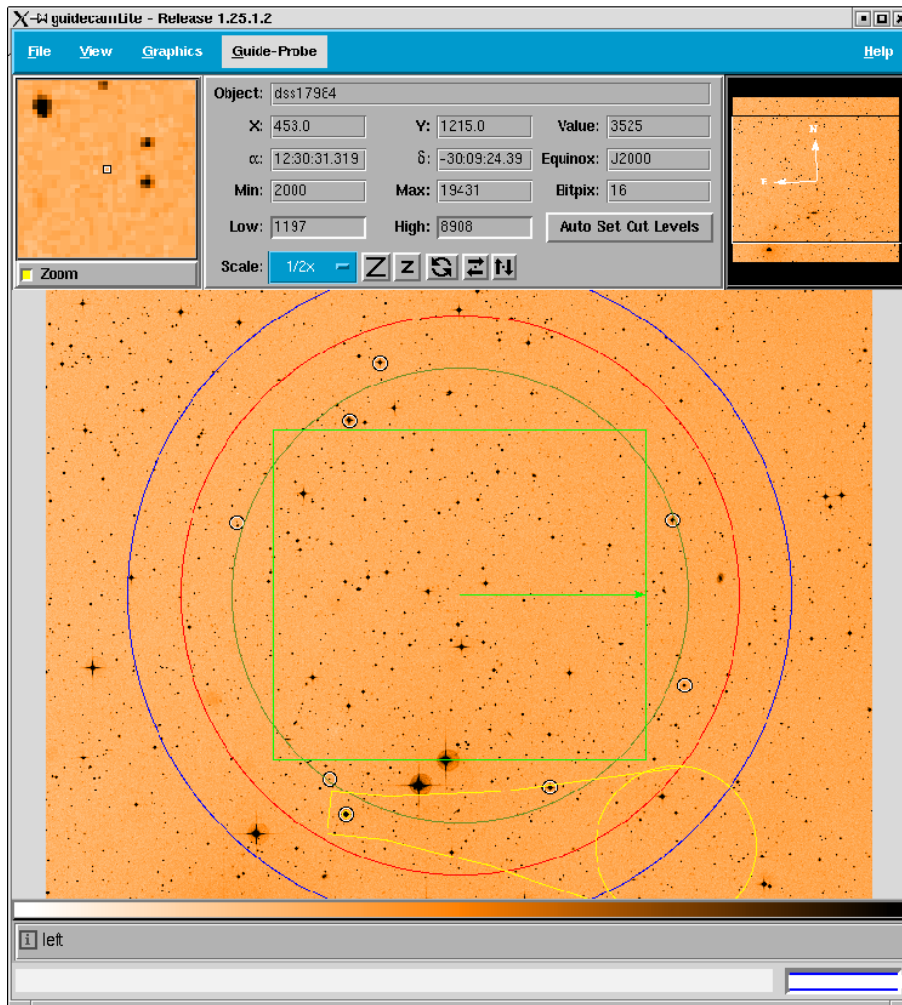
guidecamLite - Release 1.25.1.2

File View Graphics Guide-Probe Help

Object: dss17964

X: 453.0 Y: 1215.0 Value: 3525

α: 12:30:31.319 δ: -30:09:24.39 Equinox: J2000

Min: 2000 Max: 19431 Bitpix: 16

Low: 1197 High: 8908 Auto Set Cut Levels

Zoom

Scale: 1/2x

N

E

left